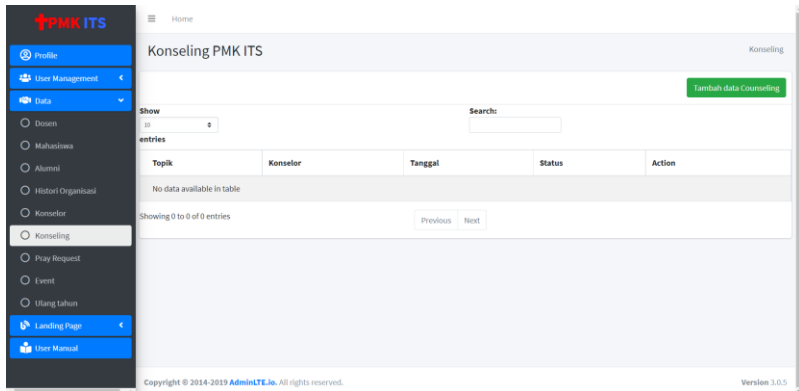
PMK ITS

Profile
User Management
Data
Dosen
Mahasiswa
Alumni
Histori Organisasi
Konselor
Konseling
Pray Request
Event
Ulang tahun
Landing Page
User Manual

Home

Konseling PMK ITS

Konseling

Tambah data Counseling

Show
10
entries

Search:

| Topik | Konselor | Tanggal | Status | Action |
|---|---|---|---|---|
| No data available in table | | | | |

Showing 0 to 0 of 0 entries

Previous Next

Copyright © 2014-2019 AdminLTE.io. All rights reserved.

Version 3.0.5